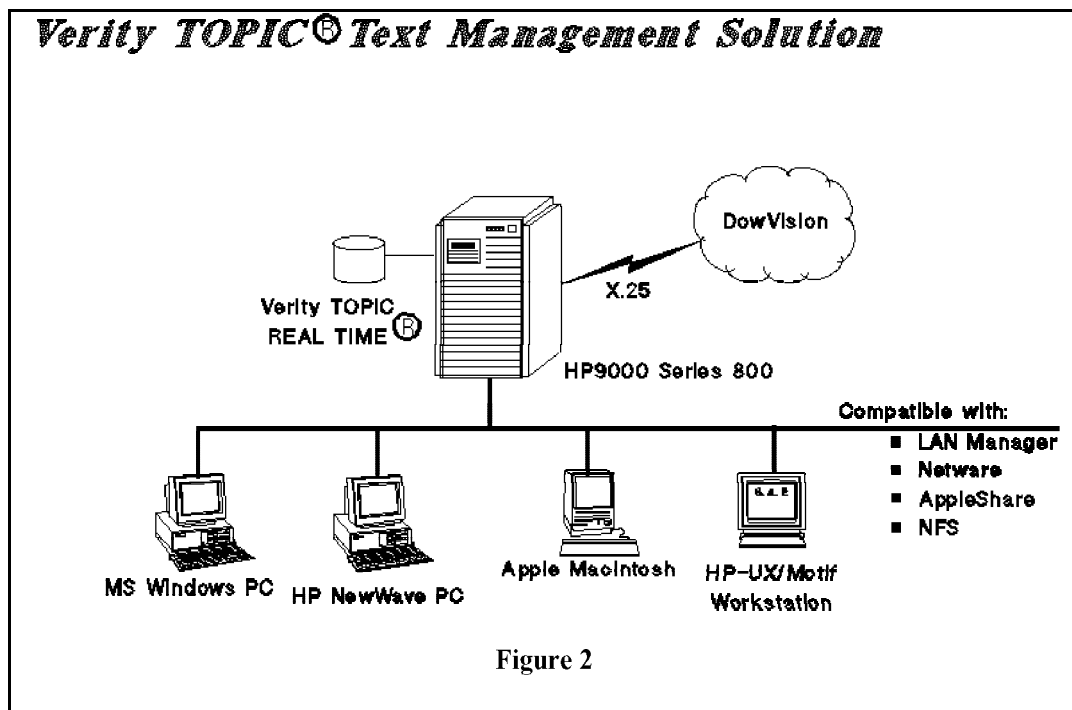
Verity TOPIC® Text Management Solution

DowVision

X.25

Verity TOPIC REAL TIME®

HP9000 Series 800

Compatible with:
- LAN Manager
- Netware
- AppleShare
- NFS

MS Windows PC

HP NewWave PC

Apple Macintosh

HP-UX/Motif Workstation

Figure 2